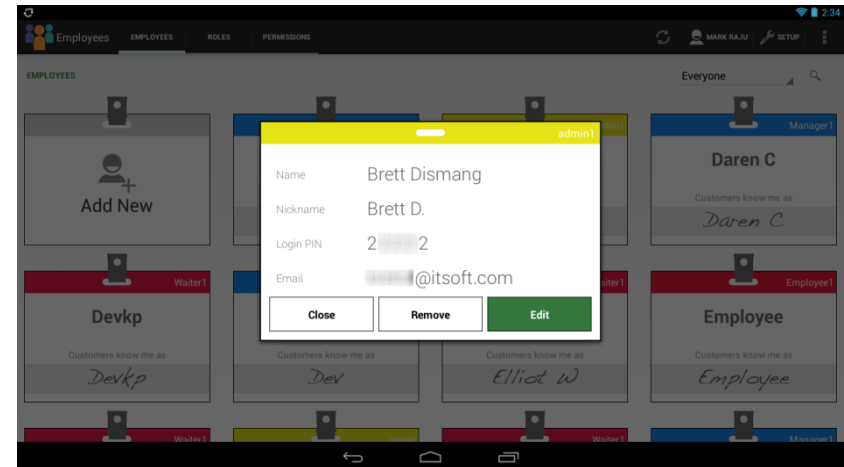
2:34

Employees EMPLOYEES ROLES PERMISSIONS

MARK RAJU SETUP

EMPLOYEES

Everyone

Add New

admin1

Name Brett Dismang

Nickname Brett D.

Login PIN 2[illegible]2

Email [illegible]@itsoft.com

Close Remove Edit

Manager1

Daren C

Customers know me as

Daren C

Waiter1

Devkp

Customers know me as

Devkp

Customers know me as

Dev

Customers know me as

Elliot W

Employee1

Employee

Customers know me as

Employee

Waiter1

Waiter1

Manager1